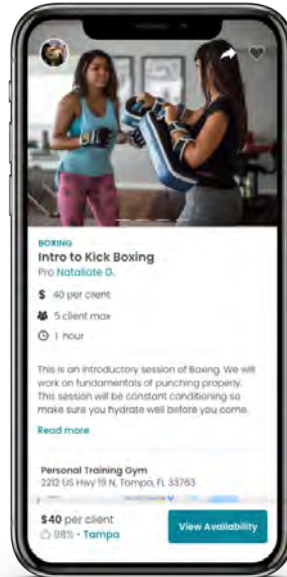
BOXING
Intro to Kick Boxing
Pro Nataliate G.

$ 40 per client
5 client max
1 hour

This is an introductory session of Boxing. We will work on fundamentals of punching properly. This session will be constant conditioning so make sure you hydrate well before you come.

Read more

Personal Training Gym
2212 US Hwy 19 N, Tampa, FL 33763

$40 per client
98% · Tampa

View Availability